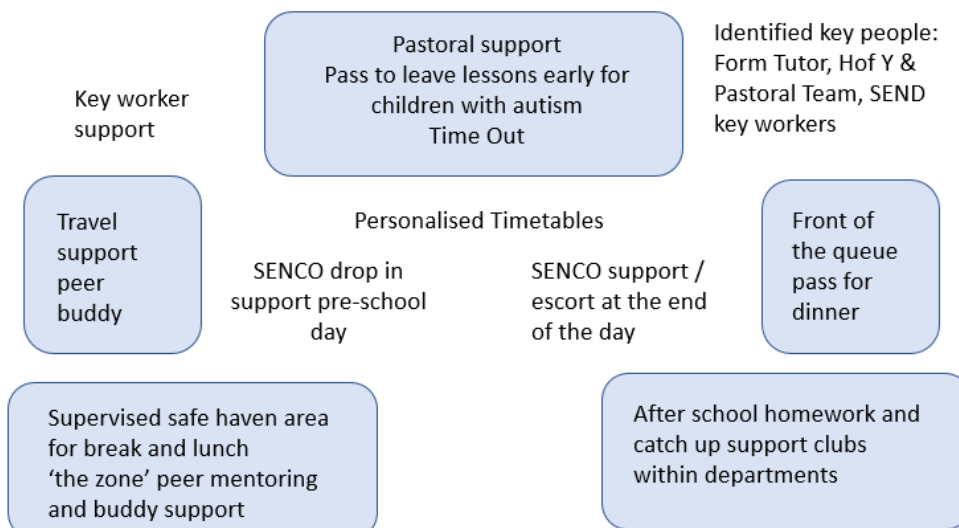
Key worker support

Pastoral support
Pass to leave lessons early for children with autism
Time Out

Identified key people: Form Tutor, Hof Y & Pastoral Team, SEND key workers

Travel support peer buddy

Personalised Timetables

Front of the queue pass for dinner

SENCO drop in support pre-school day

SENCO support / escort at the end of the day

Supervised safe haven area for break and lunch
'the zone' peer mentoring and buddy support

After school homework and catch up support clubs within departments